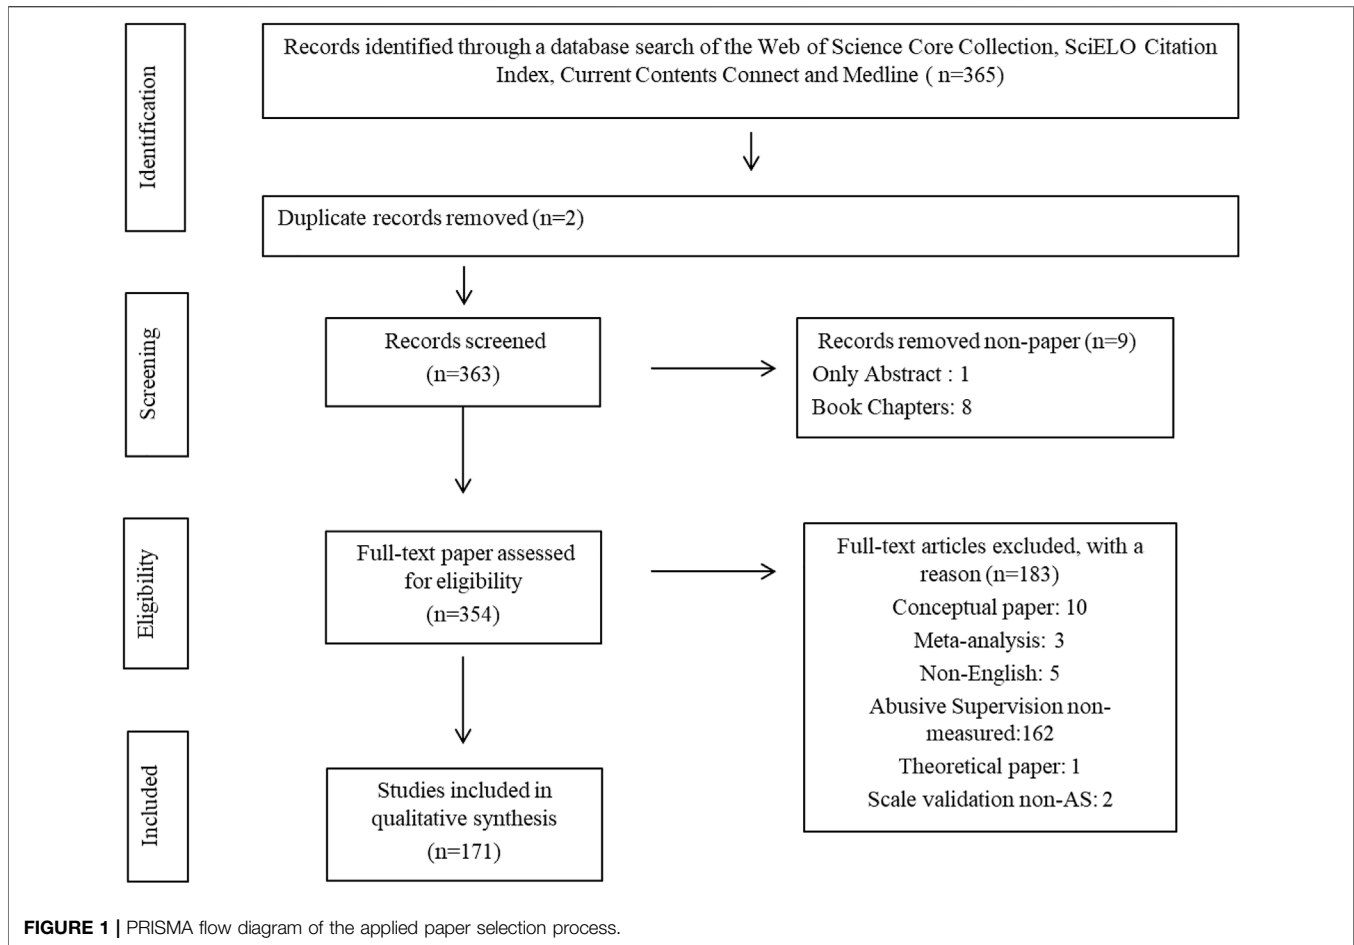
Identification

Records identified through a database search of the Web of Science Core Collection, SciELO Citation Index, Current Contents Connect and Medline ( n=365)

Duplicate records removed (n=2)

Screening

Records screened (n=363)

Records removed non-paper (n=9)
Only Abstract : 1
Book Chapters: 8

Eligibility

Full-text paper assessed for eligibility (n=354)

Full-text articles excluded, with a reason (n=183)
Conceptual paper: 10
Meta-analysis: 3
Non-English: 5
Abusive Supervision non-measured:162
Theoretical paper: 1
Scale validation non-AS: 2

Included

Studies included in qualitative synthesis (n=171)

FIGURE 1 | PRISMA flow diagram of the applied paper selection process.